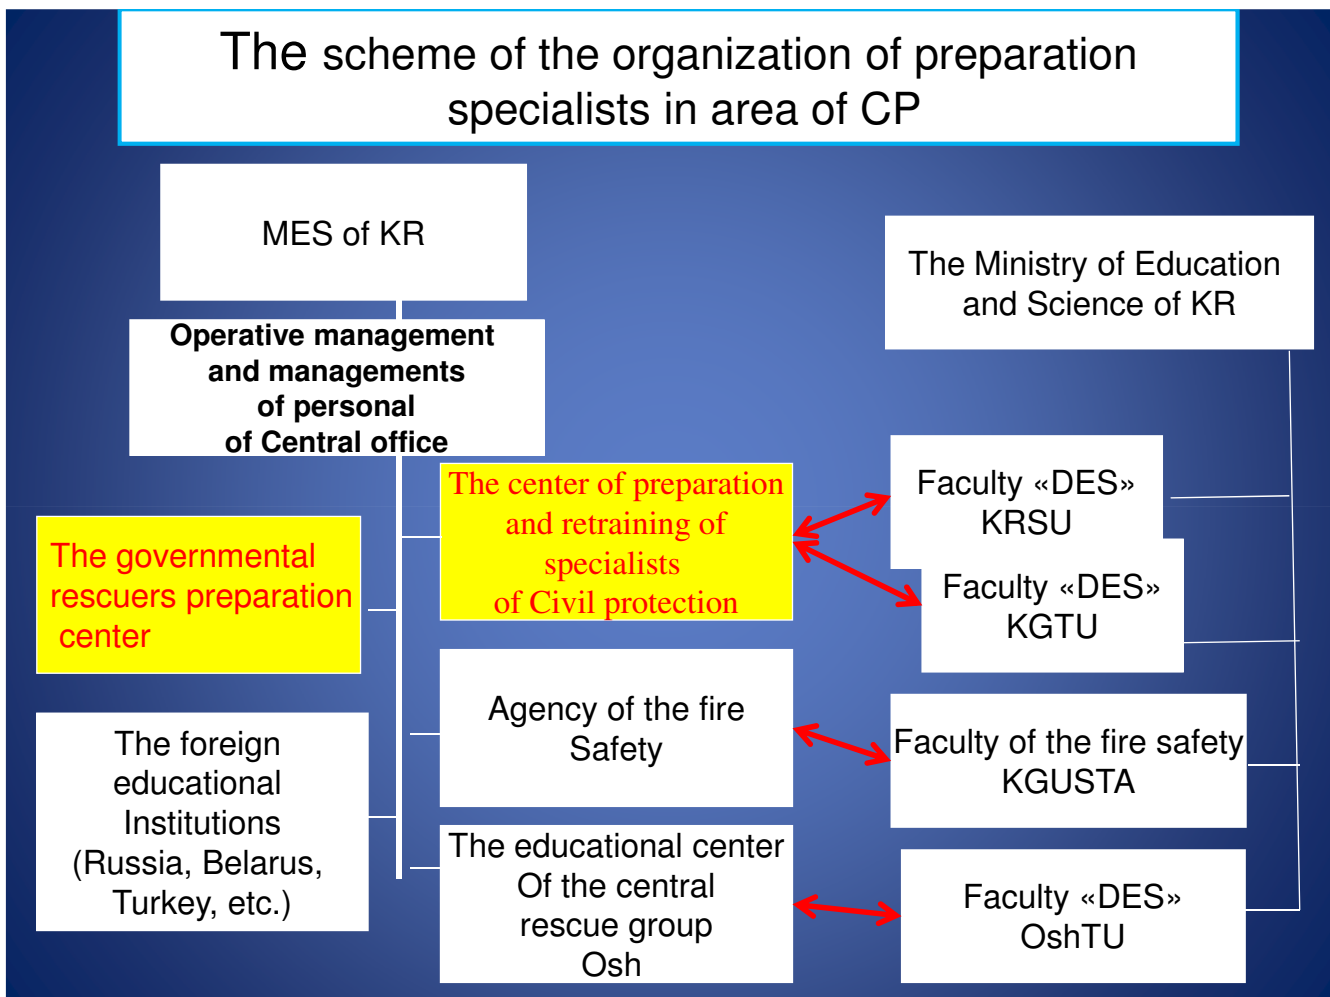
The scheme of the organization of preparation specialists in area of CP

MES of KR

Operative management and managements of personal of Central office

The Ministry of Education and Science of KR

The center of preparation and retraining of specialists of Civil protection

Faculty «DES» KRSU

Faculty «DES» KGTU

The governmental rescuers preparation center

Agency of the fire Safety

Faculty of the fire safety KGUSTA

The foreign educational Institutions (Russia, Belarus, Turkey, etc.)

The educational center Of the central rescue group Osh

Faculty «DES» OshTU